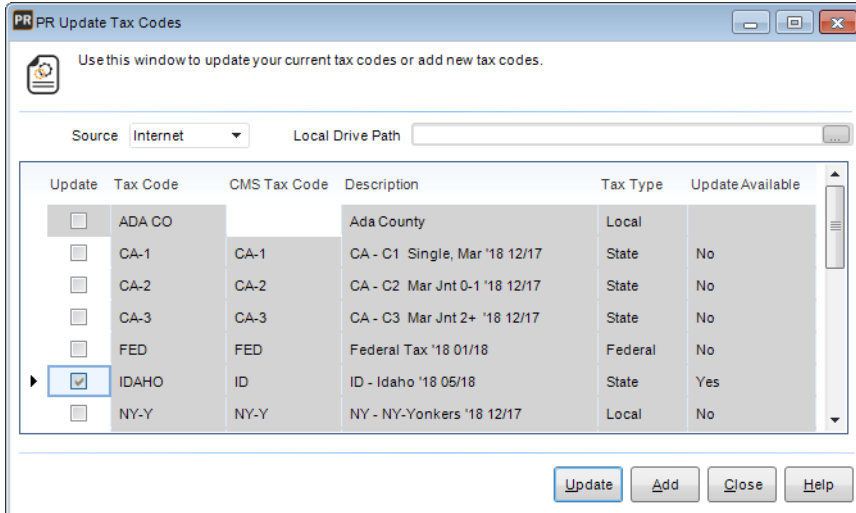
PR PR Update Tax Codes

Use this window to update your current tax codes or add new tax codes.

Source Internet

Local Drive Path

| Update | Tax Code | CMS Tax Code | Description | Tax Type | Update Available |
|---|---|---|---|---|---|
| | ADA CO | | Ada County | Local | |
| | CA-1 | CA-1 | CA - C1 Single, Mar '18 12/17 | State | No |
| | CA-2 | CA-2 | CA - C2 Mar Jnt 0-1 '18 12/17 | State | No |
| | CA-3 | CA-3 | CA - C3 Mar Jnt 2+ '18 12/17 | State | No |
| | FED | FED | Federal Tax '18 01/18 | Federal | No |
| ☑ | IDAHO | ID | ID - Idaho '18 05/18 | State | Yes |
| | NY-Y | NY-Y | NY - NY-Yonkers '18 12/17 | Local | No |

Update Add Close Help